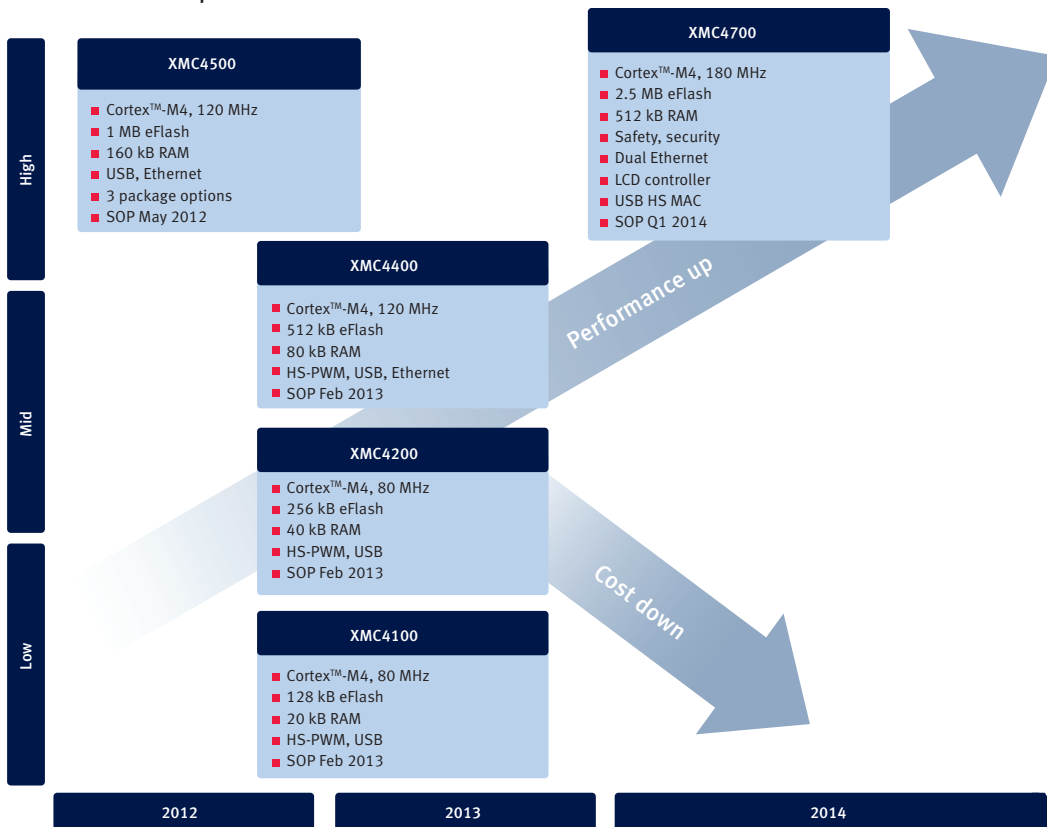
High

Mid

Low

XMC4500
Cortex™-M4, 120 MHz
1 MB eFlash
160 kB RAM
USB, Ethernet
3 package options
SOP May 2012

XMC4700
Cortex™-M4, 180 MHz
2.5 MB eFlash
512 kB RAM
Safety, security
Dual Ethernet
LCD controller
USB HS MAC
SOP Q1 2014

XMC4400
Cortex™-M4, 120 MHz
512 kB eFlash
80 kB RAM
HS-PWM, USB, Ethernet
SOP Feb 2013

Performance up

XMC4200
Cortex™-M4, 80 MHz
256 kB eFlash
40 kB RAM
HS-PWM, USB
SOP Feb 2013

Cost down

XMC4100
Cortex™-M4, 80 MHz
128 kB eFlash
20 kB RAM
HS-PWM, USB
SOP Feb 2013

2012

2013

2014